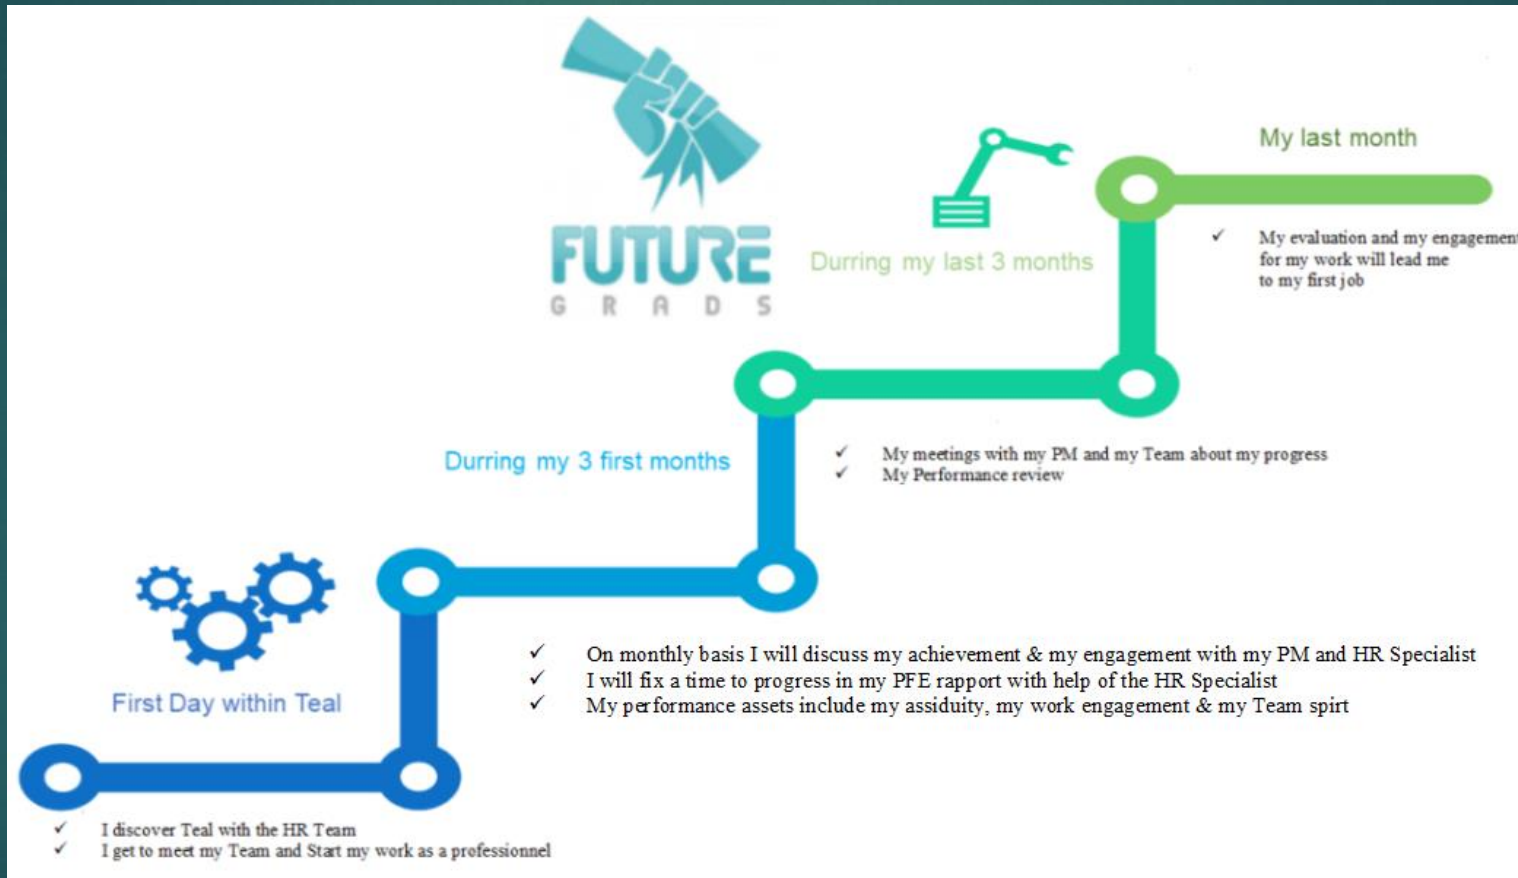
FUTURE
G R A D S

My last month

✓ My evaluation and my engagement for my work will lead me to my first job

Durring my last 3 months

✓ My meetings with my PM and my Team about my progress
✓ My Performance review

Durring my 3 first months

✓ On monthly basis I will discuss my achievement & my engagement with my PM and HR Specialist
✓ I will fix a time to progress in my PFE rapport with help of the HR Specialist
✓ My performance assets include my assiduity, my work engagement & my Team spirt

First Day within Teal

✓ I discover Teal with the HR Team
✓ I get to meet my Team and Start my work as a professionnel